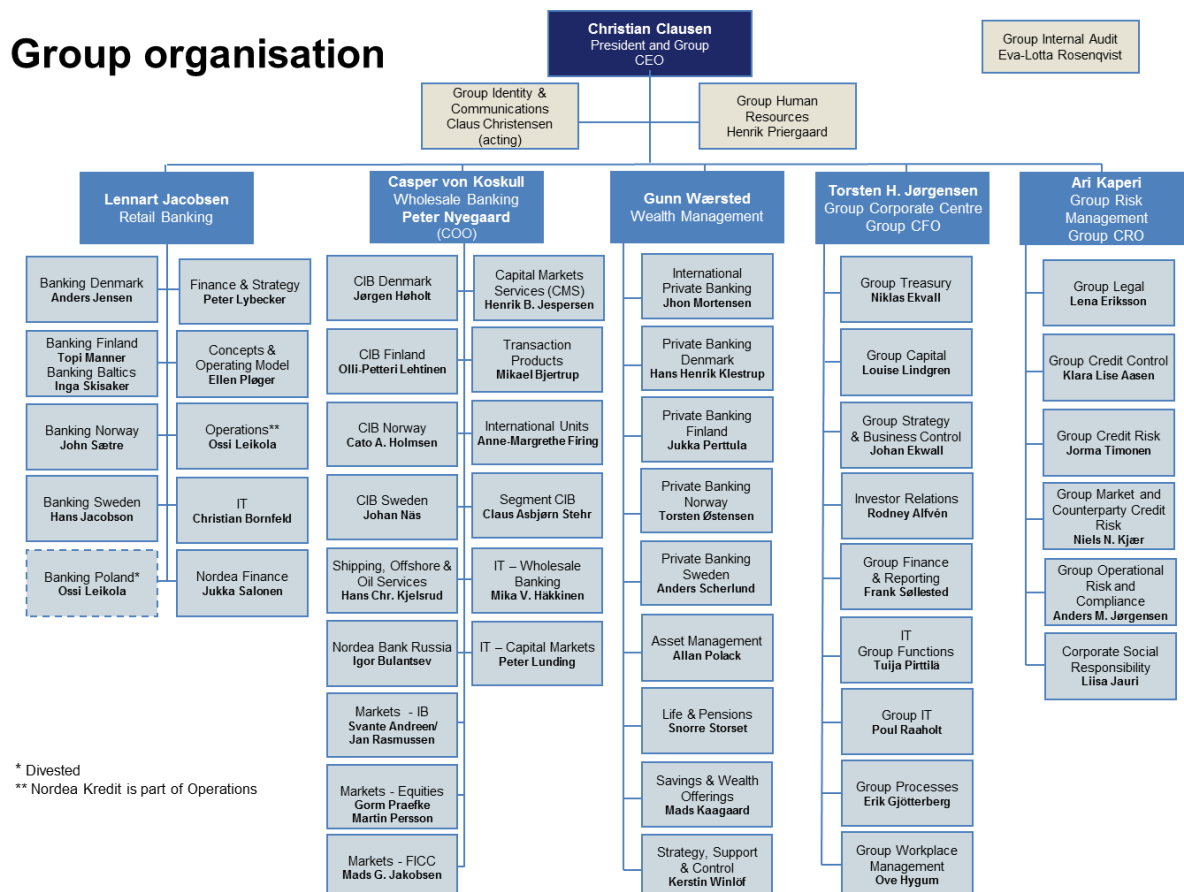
Group organisation

Christian Clausen
President and Group CEO

Group Internal Audit
Eva-Lotta Rosenqvist

Group Identity & Communications
Claus Christensen (acting)

Group Human Resources
Henrik Priergaard

Lennart Jacobsen
Retail Banking

Banking Denmark
Anders Jensen

Banking Finland
Topi Manner
Banking Baltics
Inga Skisaker

Banking Norway
John Sætre

Banking Sweden
Hans Jacobson

Banking Poland*
Ossi Leikola

Finance & Strategy
Peter Lybecker

Concepts & Operating Model
Ellen Pløger

Operations**
Ossi Leikola

IT
Christian Bornfeld

Nordea Finance
Jukka Salonen

Casper von Koskull
Wholesale Banking
Peter Nyegaard
(COO)

CIB Denmark
Jørgen Høholt

CIB Finland
Olli-Petteri Lehtinen

CIB Norway
Cato A. Holmsen

CIB Sweden
Johan Näs

Shipping, Offshore & Oil Services
Hans Chr. Kjelsrud

Nordea Bank Russia
Igor Bulantsev

Markets - IB
Svante Andreen/
Jan Rasmussen

Markets - Equities
Gorm Praefke
Martin Persson

Markets - FICC
Mads G. Jakobsen

Capital Markets Services (CMS)
Henrik B. Jespersen

Transaction Products
Mikael Bjertrup

International Units
Anne-Margrethe Firing

Segment CIB
Claus Asbjørn Stehr

IT – Wholesale Banking
Mika V. Häkkinen

IT – Capital Markets
Peter Lunding

Gunn Wærsted
Wealth Management

International Private Banking
Jhon Mortensen

Private Banking Denmark
Hans Henrik Klestrup

Private Banking Finland
Jukka Perttula

Private Banking Norway
Torsten Østensen

Private Banking Sweden
Anders Scherlund

Asset Management
Allan Polack

Life & Pensions
Snorre Storset

Savings & Wealth Offerings
Mads Kaagaard

Strategy, Support & Control
Kerstin Winlöf

Torsten H. Jørgensen
Group Corporate Centre
Group CFO

Group Treasury
Niklas Ekvall

Group Capital
Louise Lindgren

Group Strategy & Business Control
Johan Ekwall

Investor Relations
Rodney Alfvén

Group Finance & Reporting
Frank Søllested

IT
Group Functions
Tuija Pirttilä

Group IT
Poul Raaholt

Group Processes
Erik Gjötterberg

Group Workplace Management
Ove Hygum

Ari Kaperi
Group Risk Management
Group CRO

Group Legal
Lena Eriksson

Group Credit Control
Klara Lise Aasen

Group Credit Risk
Jorma Timonen

Group Market and Counterparty Credit Risk
Niels N. Kjær

Group Operational Risk and Compliance
Anders M. Jørgensen

Corporate Social Responsibility
Liisa Jauri

* Divested
** Nordea Kredit is part of Operations